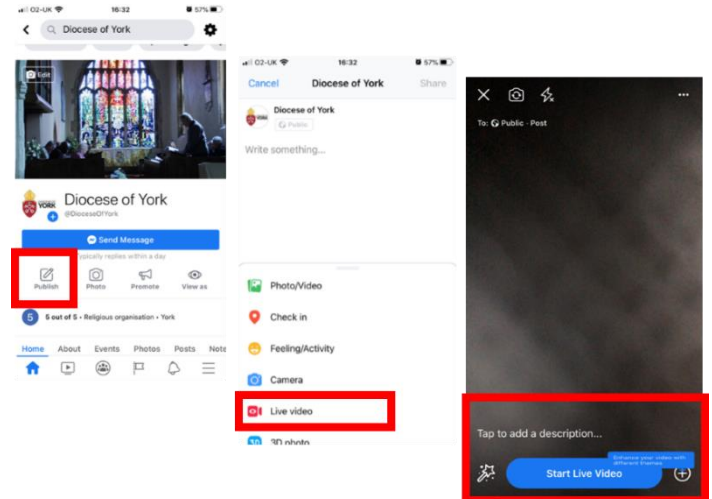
O2-UK 16:32 57%

Diocese of York

Edit

YORK

Diocese of York

@DioceseOfYork

Send Message

Typically replies within a day

Publish

Photo

Promote

View as

5 out of 5 • Religious organisation • York

Home

About

Events

Photos

Posts

Note

O2-UK 16:32 57%

Cancel

Diocese of York

Share

Diocese of York

Public

Write something...

Photo/Video

Check in

Feeling/Activity

Camera

Live video

3D photo

To: Public · Post

Tap to add a description...

Enhance your video with different frames

Start Live Video